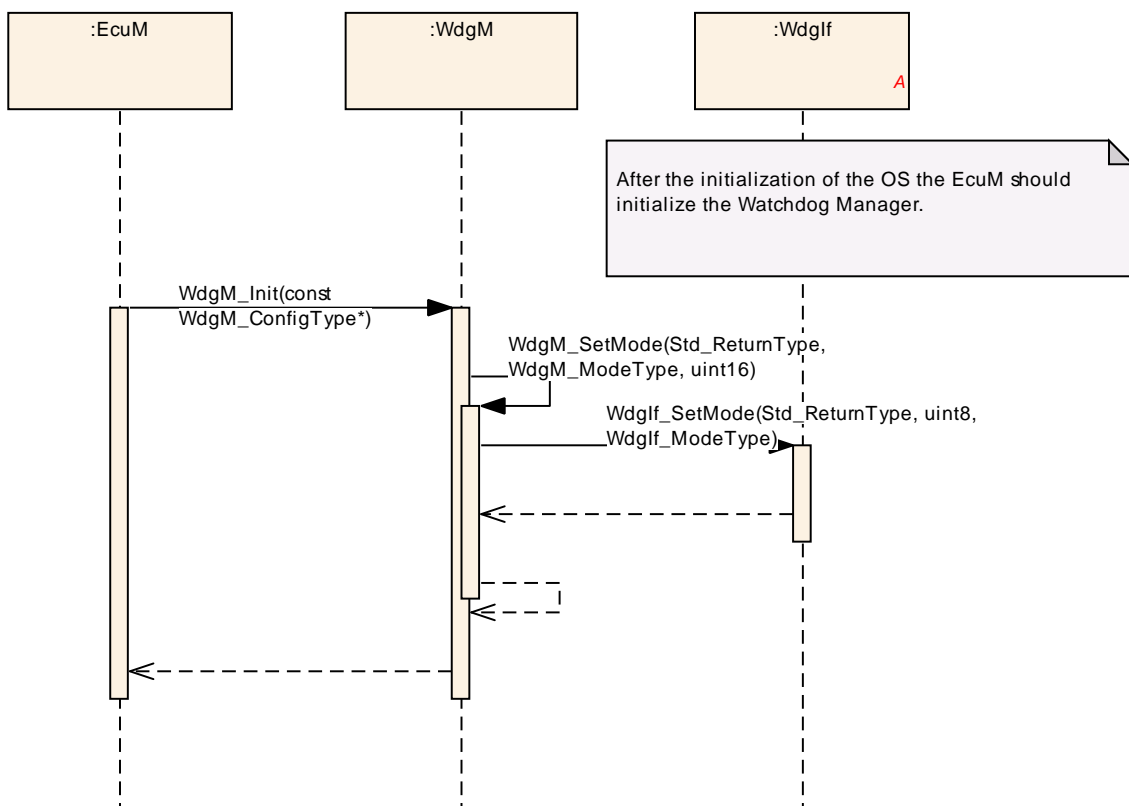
:EcuM

:WdgM

:WdgIf

A

After the initialization of the OS the EcuM should initialize the Watchdog Manager.

WdgM_Init(const WdgM_ConfigType*)

WdgM_SetMode(Std_ReturnType, WdgM_ModeType, uint16)

WdgIf_SetMode(Std_ReturnType, uint8, WdgIf_ModeType)